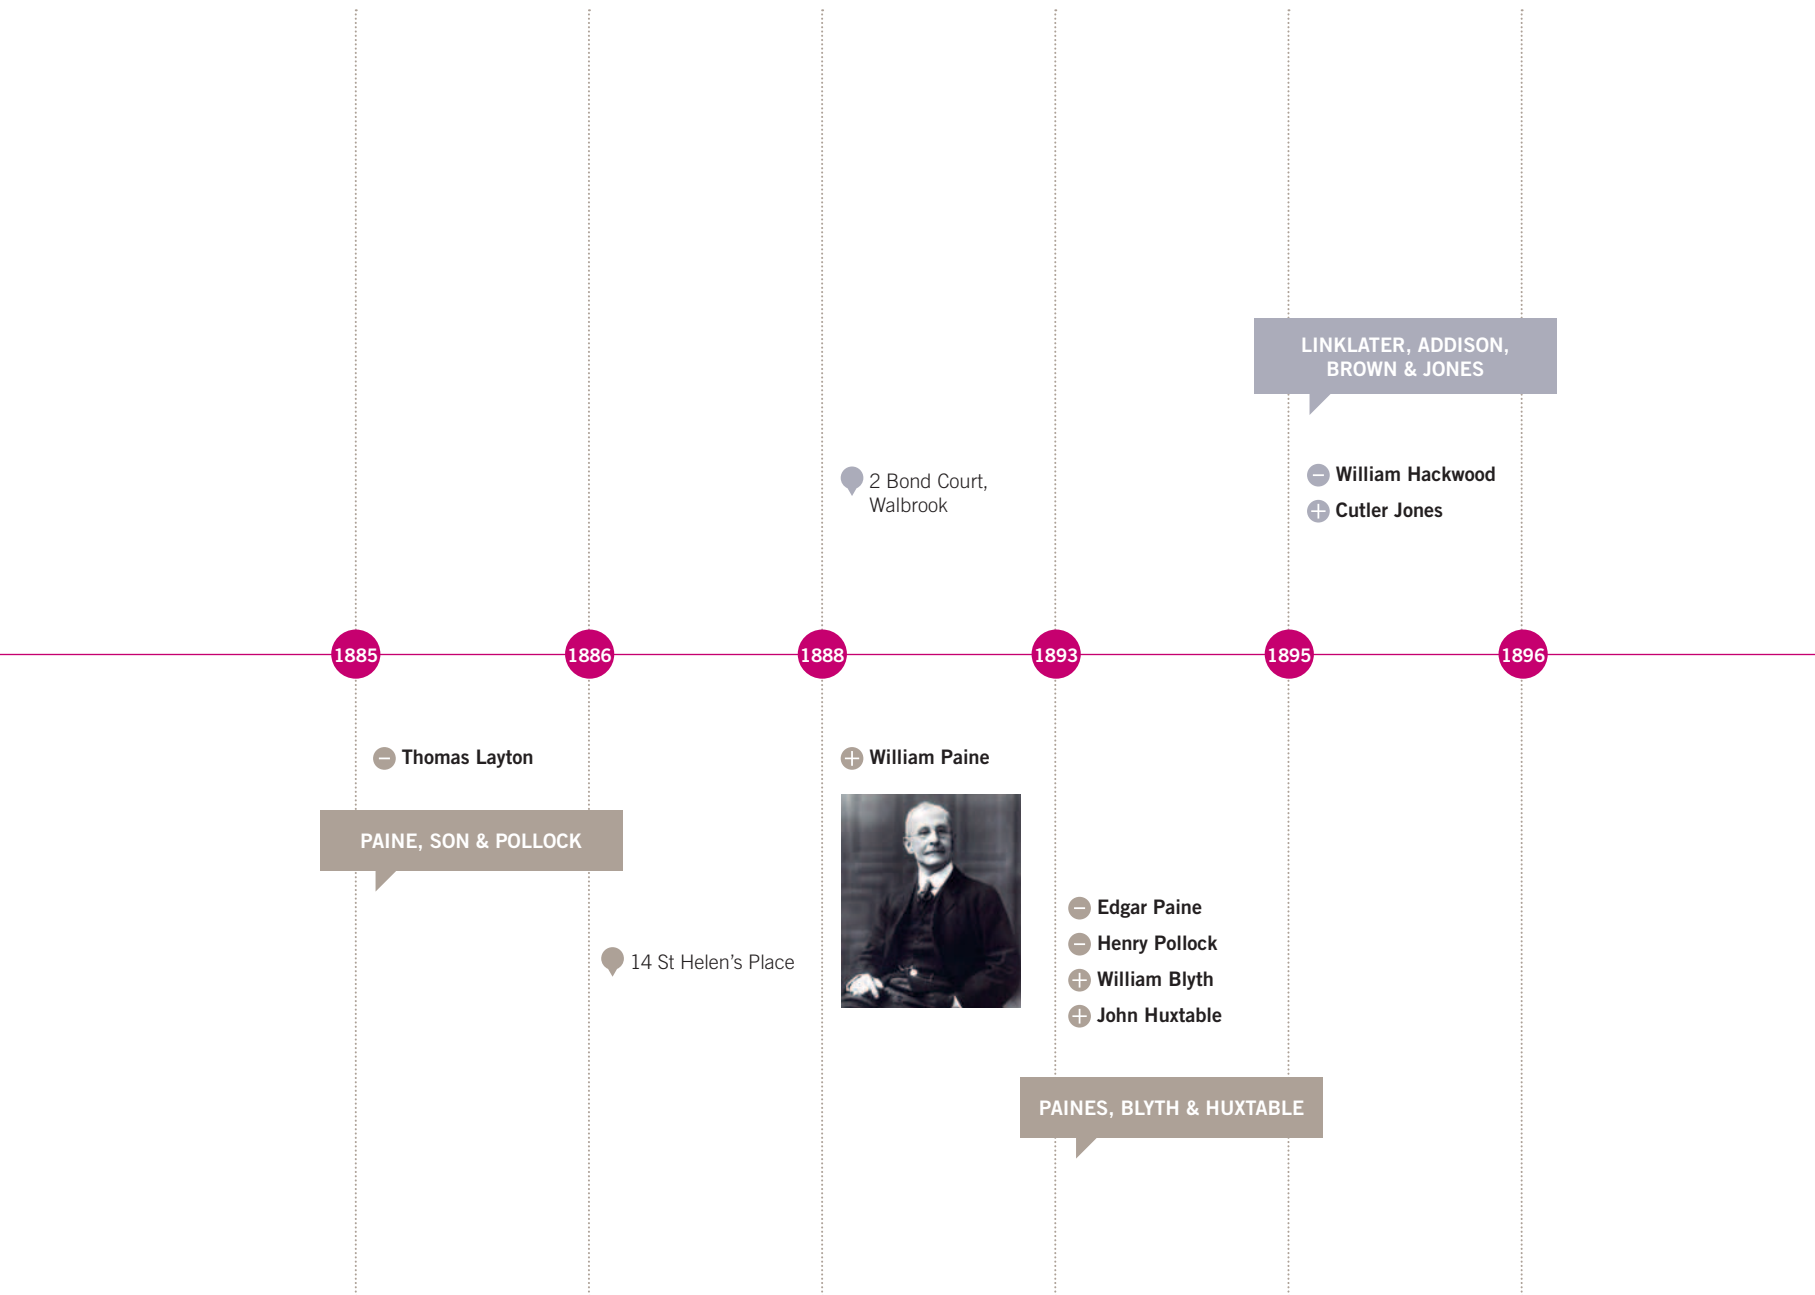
LINKLATER, ADDISON, BROWN & JONES

2 Bond Court, Walbrook

William Hackwood

Cutler Jones

1885

1886

1888

1893

1895

1896

Thomas Layton

William Paine

PAINE, SON & POLLOCK

14 St Helen's Place

Edgar Paine

Henry Pollock

William Blyth

John Huxtable

PAINES, BLYTH & HUXTABLE